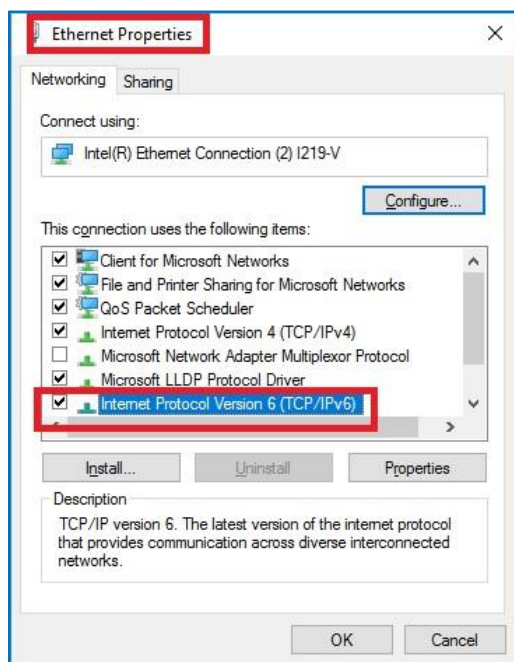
Ethernet Properties

×

Networking Sharing

Connect using:

Intel(R) Ethernet Connection (2) I219-V

Configure...

This connection uses the following items:

Client for Microsoft Networks
File and Printer Sharing for Microsoft Networks
QoS Packet Scheduler
Internet Protocol Version 4 (TCP/IPv4)
Microsoft Network Adapter Multiplexor Protocol
Microsoft LLDP Protocol Driver
Internet Protocol Version 6 (TCP/IPv6)

Install... Uninstall Properties

Description

TCP/IP version 6. The latest version of the internet protocol that provides communication across diverse interconnected networks.

OK Cancel